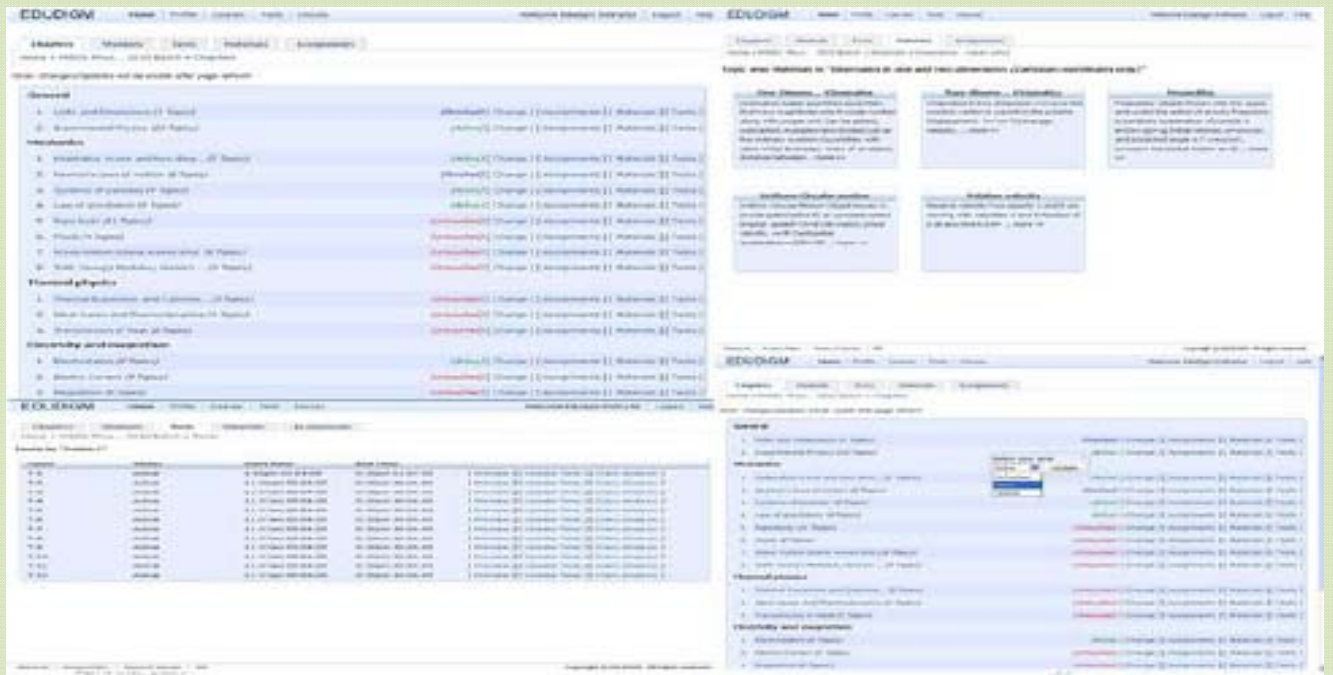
EDUDIGM Home Profile Courses Tests Results Welcome Edudigm Instructor Logout Help

Chapters Students Tests Materials Assignments

Home > PHSX Phys... 2010 Batch > Chapters

Note: changes/updates will be visible after page refresh

General

1. Units and Dimensions [1 Topic]

2. Experimental Physics [20 Topics]

Mechanics

1. Kinematics in one and two dim... [5 Topic]

2. Newton's laws of motion [6 Topic]

3. System of particles [7 Topic]

4. Law of gravitation [5 Topic]

5. Rigid body [11 Topics]

6. Fluids [4 Topics]

7. Kinematics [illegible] [8 Topics]

8. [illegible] [4 Topics]

Thermal physics

1. Thermal Expansion and Calorime... [3 Topic]

2. Kinetic theory and Thermodynamics [5 Topic]

3. Transmission of heat [4 Topic]

Electricity and magnetism

1. Electrostatics [4 Topic]

2. Electric Current [4 Topic]

3. Magnetism [4 Topic]

EDUDIGM Home Profile Courses Tests Results Welcome Edudigm Instructor Logout Help

Chapters Students Tests Materials Assignments

Topic wise materials in "Kinematics in one and two dimension (Cartesian coordinate only)"

One Dimen... (Kinematics) | Two Dimen... (Kinematics) | Projectiles

Uniform Circular motion | Relative velocity

EDUDIGM Home Profile Courses Tests Results

Chapters Students Tests Materials Assignments

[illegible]

General

Mechanics

Thermal physics

Electricity and magnetism

EDUDIGM Home Profile Courses Tests Results

Chapters Students Tests Materials Assignments

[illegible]